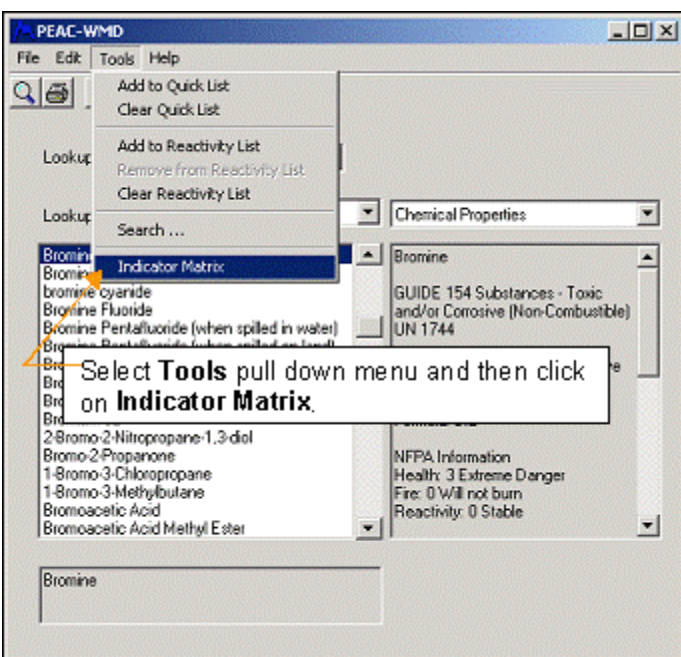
PEAC-WMD

File Edit Tools Help

Add to Quick List
Clear Quick List

Add to Reactivity List
Remove from Reactivity List
Clear Reactivity List

Search ...

Indicator Matrix

Lookup

Lookup

Chemical Properties

Bromine
Bromine
bromine cyanide
Bromine Fluoride
Bromine Pentafluoride (when spilled in water)
Bromine Pentafluoride (when spilled on land)
Bro
Bro
Bro
Bro
2-Bromo-2-Nitropropane-1,3-diol
Bromo-2-Propanone
1-Bromo-3-Chloropropane
1-Bromo-3-Methylbutane
Bromoacetic Acid
Bromoacetic Acid Methyl Ester

Bromine

GUIDE 154 Substances - Toxic and/or Corrosive (Non-Combustible)
UN 1744

NFPA Information
Health: 3 Extreme Danger
Fire: 0 Will not burn
Reactivity: 0 Stable

Select **Tools** pull down menu and then click on **Indicator Matrix**.

Bromine